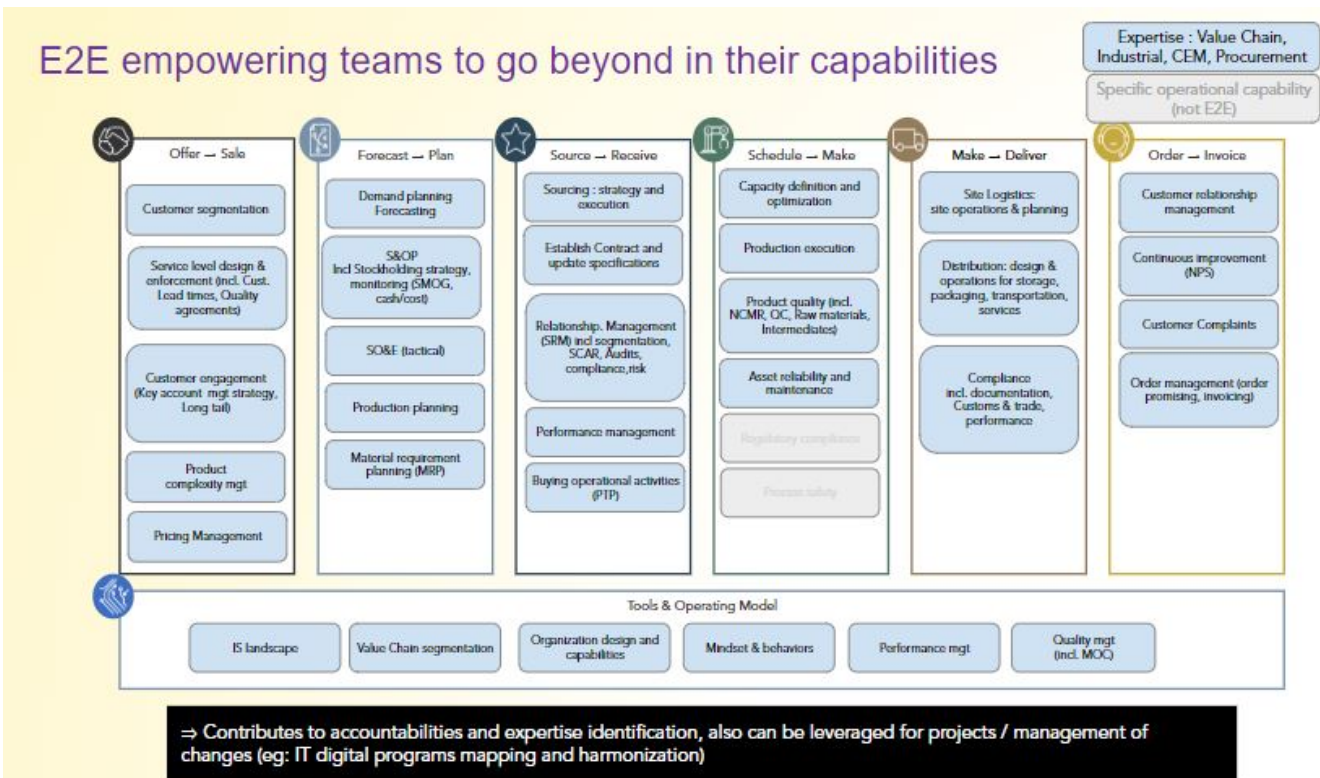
E2E empowering teams to go beyond in their capabilities

Expertise : Value Chain, Industrial, CEM, Procurement

Specific operational capability (not E2E)

Offer → Sale

Customer segmentation

Service level design & enforcement (incl. Cust. Lead times, Quality agreements)

Customer engagement (Key account mgt strategy, Long tail)

Product complexity mgt

Pricing Management

Forecast → Plan

Demand planning Forecasting

S&OP Incl Stockholding strategy, monitoring (SMOG, cash/cost)

SO&E (tactical)

Production planning

Material requirement planning (MRP)

Source → Receive

Sourcing : strategy and execution

Establish Contract and update specifications

Relationship. Management (SRM) incl segmentation, SCAR, Audits, compliance,risk

Performance management

Buying operational activities (PTP)

Schedule → Make

Capacity definition and optimization

Production execution

Product quality (incl. NCMR, OC, Raw materials, Intermediates)

Asset reliability and maintenance

Regulatory compliance

Process safety

Make → Deliver

Site Logistics: site operations & planning

Distribution: design & operations for storage, packaging, transportation, services

Compliance incl. documentation, Customs & trade, performance

Order → Invoice

Customer relationship management

Continuous improvement (NPS)

Customer Complaints

Order management (order promising, invoicing)

Tools & Operating Model

IS landscape

Value Chain segmentation

Organization design and capabilities

Mindset & behaviors

Performance mgt

Quality mgt (incl. MOC)

⇒ Contributes to accountabilities and expertise identification, also can be leveraged for projects / management of changes (eg: IT digital programs mapping and harmonization)